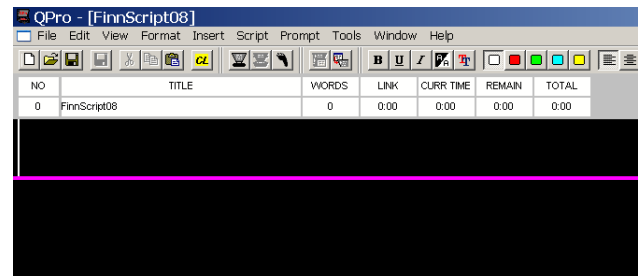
QPro - [FinnScript08]

File Edit View Format Insert Script Prompt Tools Window Help

CL

B U I

| NO | TITLE | WORDS | LINK | CURR TIME | REMAIN | TOTAL |
|---|---|---|---|---|---|---|
| 0 | FinnScript08 | 0 | 0:00 | 0:00 | 0:00 | 0:00 |